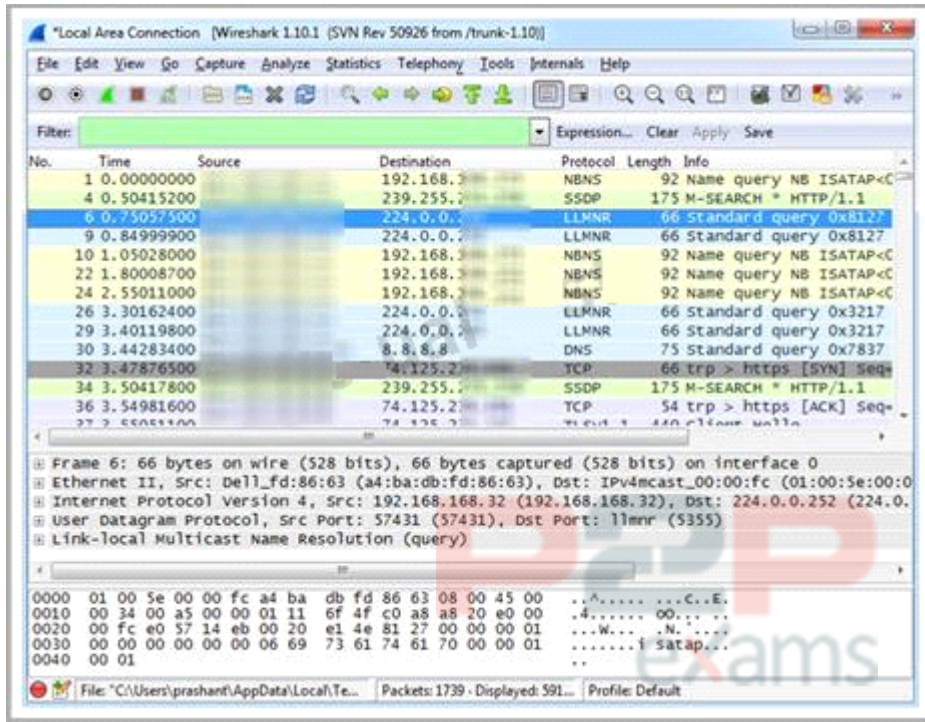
*Local Area Connection [Wireshark 1.10.1 (SVN Rev 50926 from /trunk-1.10)]

File Edit View Go Capture Analyze Statistics Telephony Tools Internals Help

Filter: Expression... Clear Apply Save

| No. | Time | Source | Destination | Protocol | Length | Info |
|---|---|---|---|---|---|---|
| 1 | 0.00000000 | | 192.168.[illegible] | NBNS | 92 | Name query NB ISATAP<C |
| 4 | 0.50415200 | | 239.255.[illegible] | SSDP | 175 | M-SEARCH * HTTP/1.1 |
| 6 | 0.75057500 | | 224.0.0.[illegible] | LLMNR | 66 | Standard query 0x8127 |
| 9 | 0.84999900 | | 224.0.0.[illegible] | LLMNR | 66 | Standard query 0x8127 |
| 10 | 1.05028000 | | 192.168.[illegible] | NBNS | 92 | Name query NB ISATAP<C |
| 22 | 1.80008700 | | 192.168.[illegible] | NBNS | 92 | Name query NB ISATAP<C |
| 24 | 2.55011000 | | 192.168.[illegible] | NBNS | 92 | Name query NB ISATAP<C |
| 26 | 3.30162400 | | 224.0.0.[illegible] | LLMNR | 66 | Standard query 0x3217 |
| 29 | 3.40119800 | | 224.0.0.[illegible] | LLMNR | 66 | Standard query 0x3217 |
| 30 | 3.44283400 | | 8.8.8.8 | DNS | 75 | Standard query 0x7837 |
| 32 | 3.47876500 | | 74.125.2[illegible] | TCP | 66 | trp > https [SYN] Seq= |
| 34 | 3.50417800 | | 239.255.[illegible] | SSDP | 175 | M-SEARCH * HTTP/1.1 |
| 36 | 3.54981600 | | 74.125.2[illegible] | TCP | 54 | trp > https [ACK] Seq= |
| 37 | 3.55051100 | | 74.125.2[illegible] | TLSv1.1 | 440 | Client Hello |

Frame 6: 66 bytes on wire (528 bits), 66 bytes captured (528 bits) on interface 0
Ethernet II, Src: Dell_fd:86:63 (a4:ba:db:fd:86:63), Dst: IPv4mcast_00:00:fc (01:00:5e:00:0
Internet Protocol Version 4, Src: 192.168.168.32 (192.168.168.32), Dst: 224.0.0.252 (224.0.
User Datagram Protocol, Src Port: 57431 (57431), Dst Port: llmnr (5355)
Link-local Multicast Name Resolution (query)

0000 01 00 5e 00 00 fc a4 ba db fd 86 63 08 00 45 00 ..^...... ...c..E.
0010 00 34 00 a5 00 00 01 11 6f 4f c0 a8 a8 20 e0 00 .4...... oO... ..
0020 00 fc e0 57 14 eb 00 20 e1 4e 81 27 00 00 00 01 ...W... .N.'....
0030 00 00 00 00 00 00 06 69 73 61 74 61 70 00 00 01 .......i satap...
0040 00 01 ..

File: "C:\Users\prashant\AppData\Local\Te... Packets: 1739 · Displayed: 591... Profile: Default

P2P exams